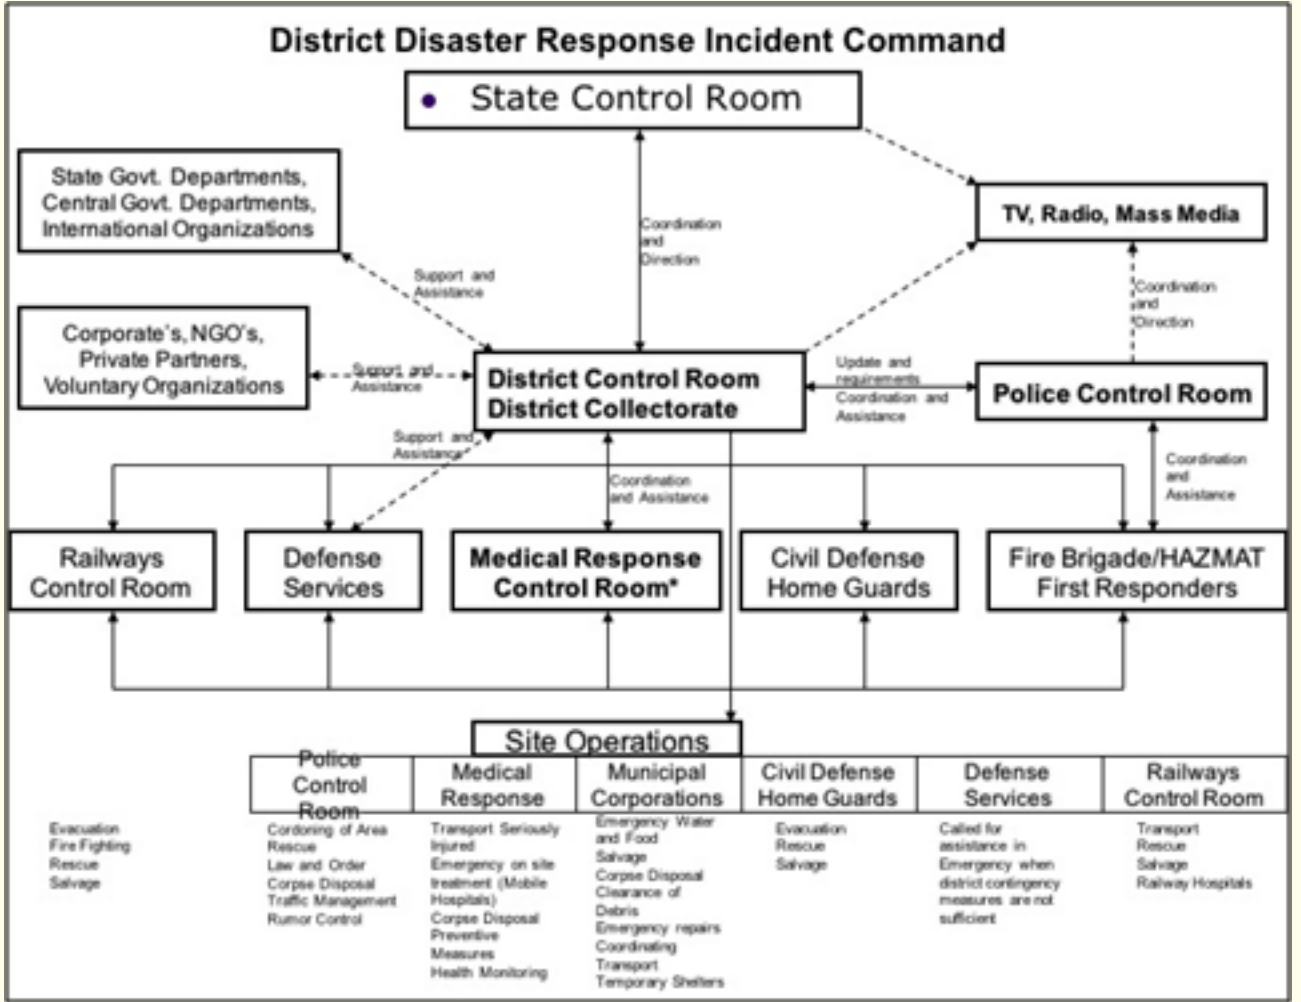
District Disaster Response Incident Command

• State Control Room

State Govt. Departments, Central Govt. Departments, International Organizations

TV, Radio, Mass Media

Coordination and Direction

Support and Assistance

Coordination and Direction

Corporate's, NGO's, Private Partners, Voluntary Organizations

Support and Assistance

District Control Room
District Collectorate

Update and requirements
Coordination and Assistance

Police Control Room

Support and Assistance

Coordination and Assistance

Coordination and Assistance

Railways Control Room

Defense Services

Medical Response Control Room*

Civil Defense Home Guards

Fire Brigade/HAZMAT First Responders

Site Operations

| Police Control Room | Medical Response | Municipal Corporations | Civil Defense Home Guards | Defense Services | Railways Control Room |
|---|---|---|---|---|---|
| Cordoning of Area Rescue Law and Order Corpse Disposal Traffic Management Rumor Control | Transport Seriously Injured Emergency on site treatment (Mobile Hospitals) Corpse Disposal Preventive Measures Health Monitoring | Emergency Water and Food Salvage Corpse Disposal Clearance of Debris Emergency repairs Coordinating Transport Temporary Shelters | Evacuation Rescue Salvage | Called for assistance in Emergency when district contingency measures are not sufficient | Transport Rescue Salvage Railway Hospitals |

Evacuation
Fire Fighting
Rescue
Salvage